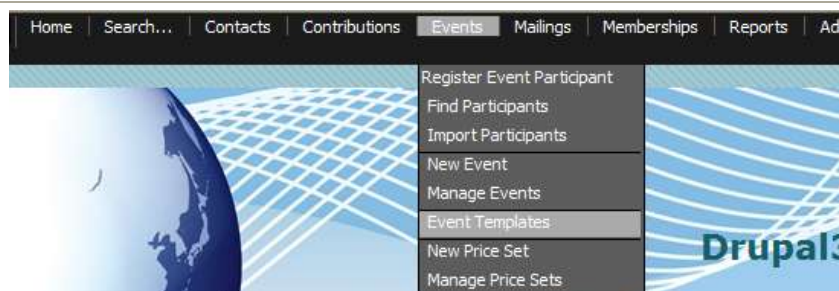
Home | Search... | Contacts | Contributions | Events | Mailings | Memberships | Reports | Ad

Register Event Participant
Find Participants
Import Participants
New Event
Manage Events
Event Templates
New Price Set
Manage Price Sets

Drupal3